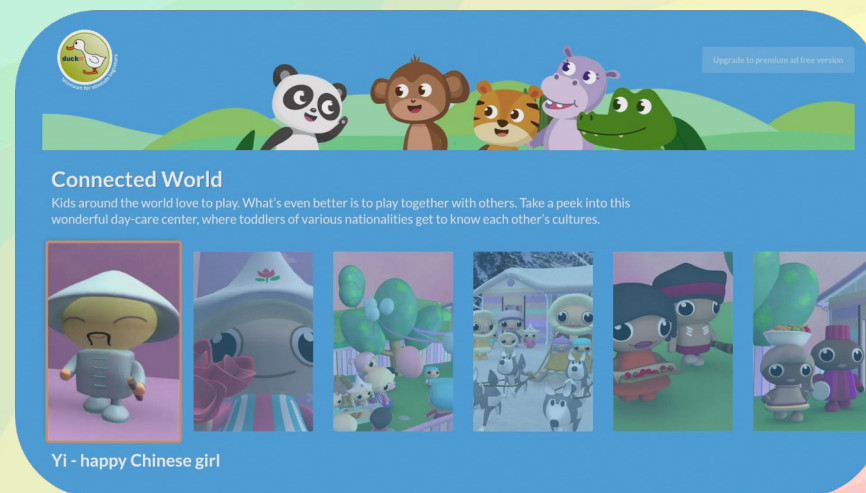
duckie

Upgrade to premium ad free version

Connected World

Kids around the world love to play. What's even better is to play together with others. Take a peek into this wonderful day-care center, where toddlers of various nationalities get to know each other's cultures.

Yi - happy Chinese girl